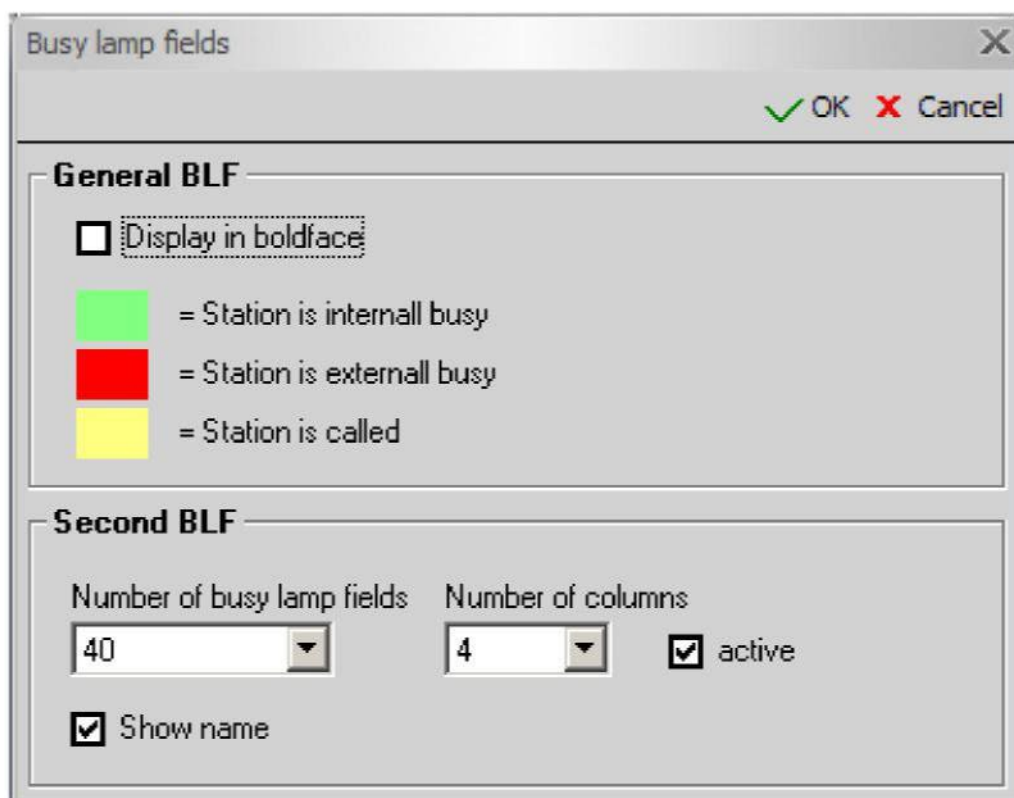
Busy lamp fields

OK Cancel

General BLF

Display in boldface

= Station is internall busy

= Station is externall busy

= Station is called

Second BLF

Number of busy lamp fields

40

Number of columns

4

active

Show name